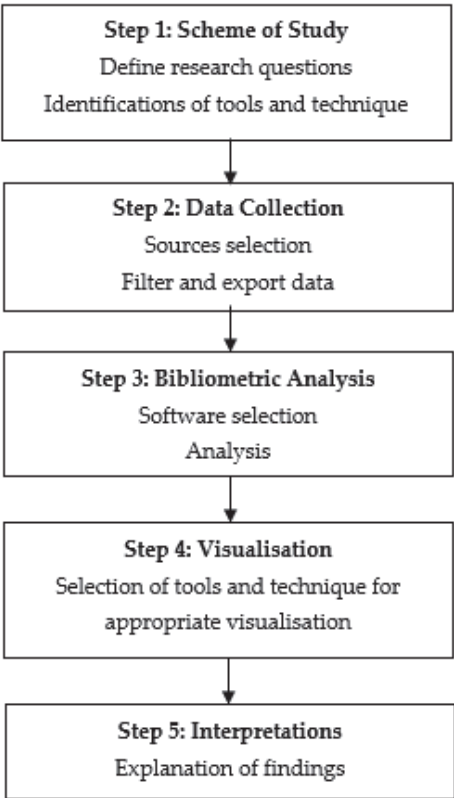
Step 1: Scheme of Study
Define research questions
Identifications of tools and technique

Step 2: Data Collection
Sources selection
Filter and export data

Step 3: Bibliometric Analysis
Software selection
Analysis

Step 4: Visualisation
Selection of tools and technique for appropriate visualisation

Step 5: Interpretations
Explanation of findings